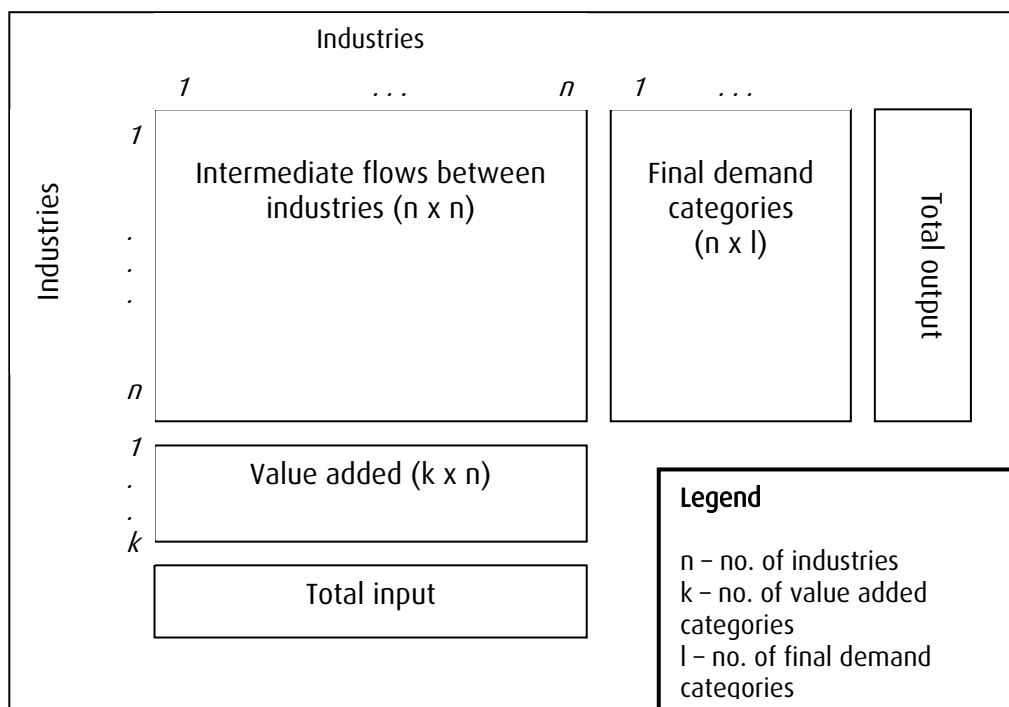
Industries

1 . . . n 1 . . .

Industries

1
.
.
.
n

Intermediate flows between industries (n x n)

Final demand categories (n x l)

Total output

1
.
.
k

Value added (k x n)

Total input

Legend

n – no. of industries
k – no. of value added categories
l – no. of final demand categories